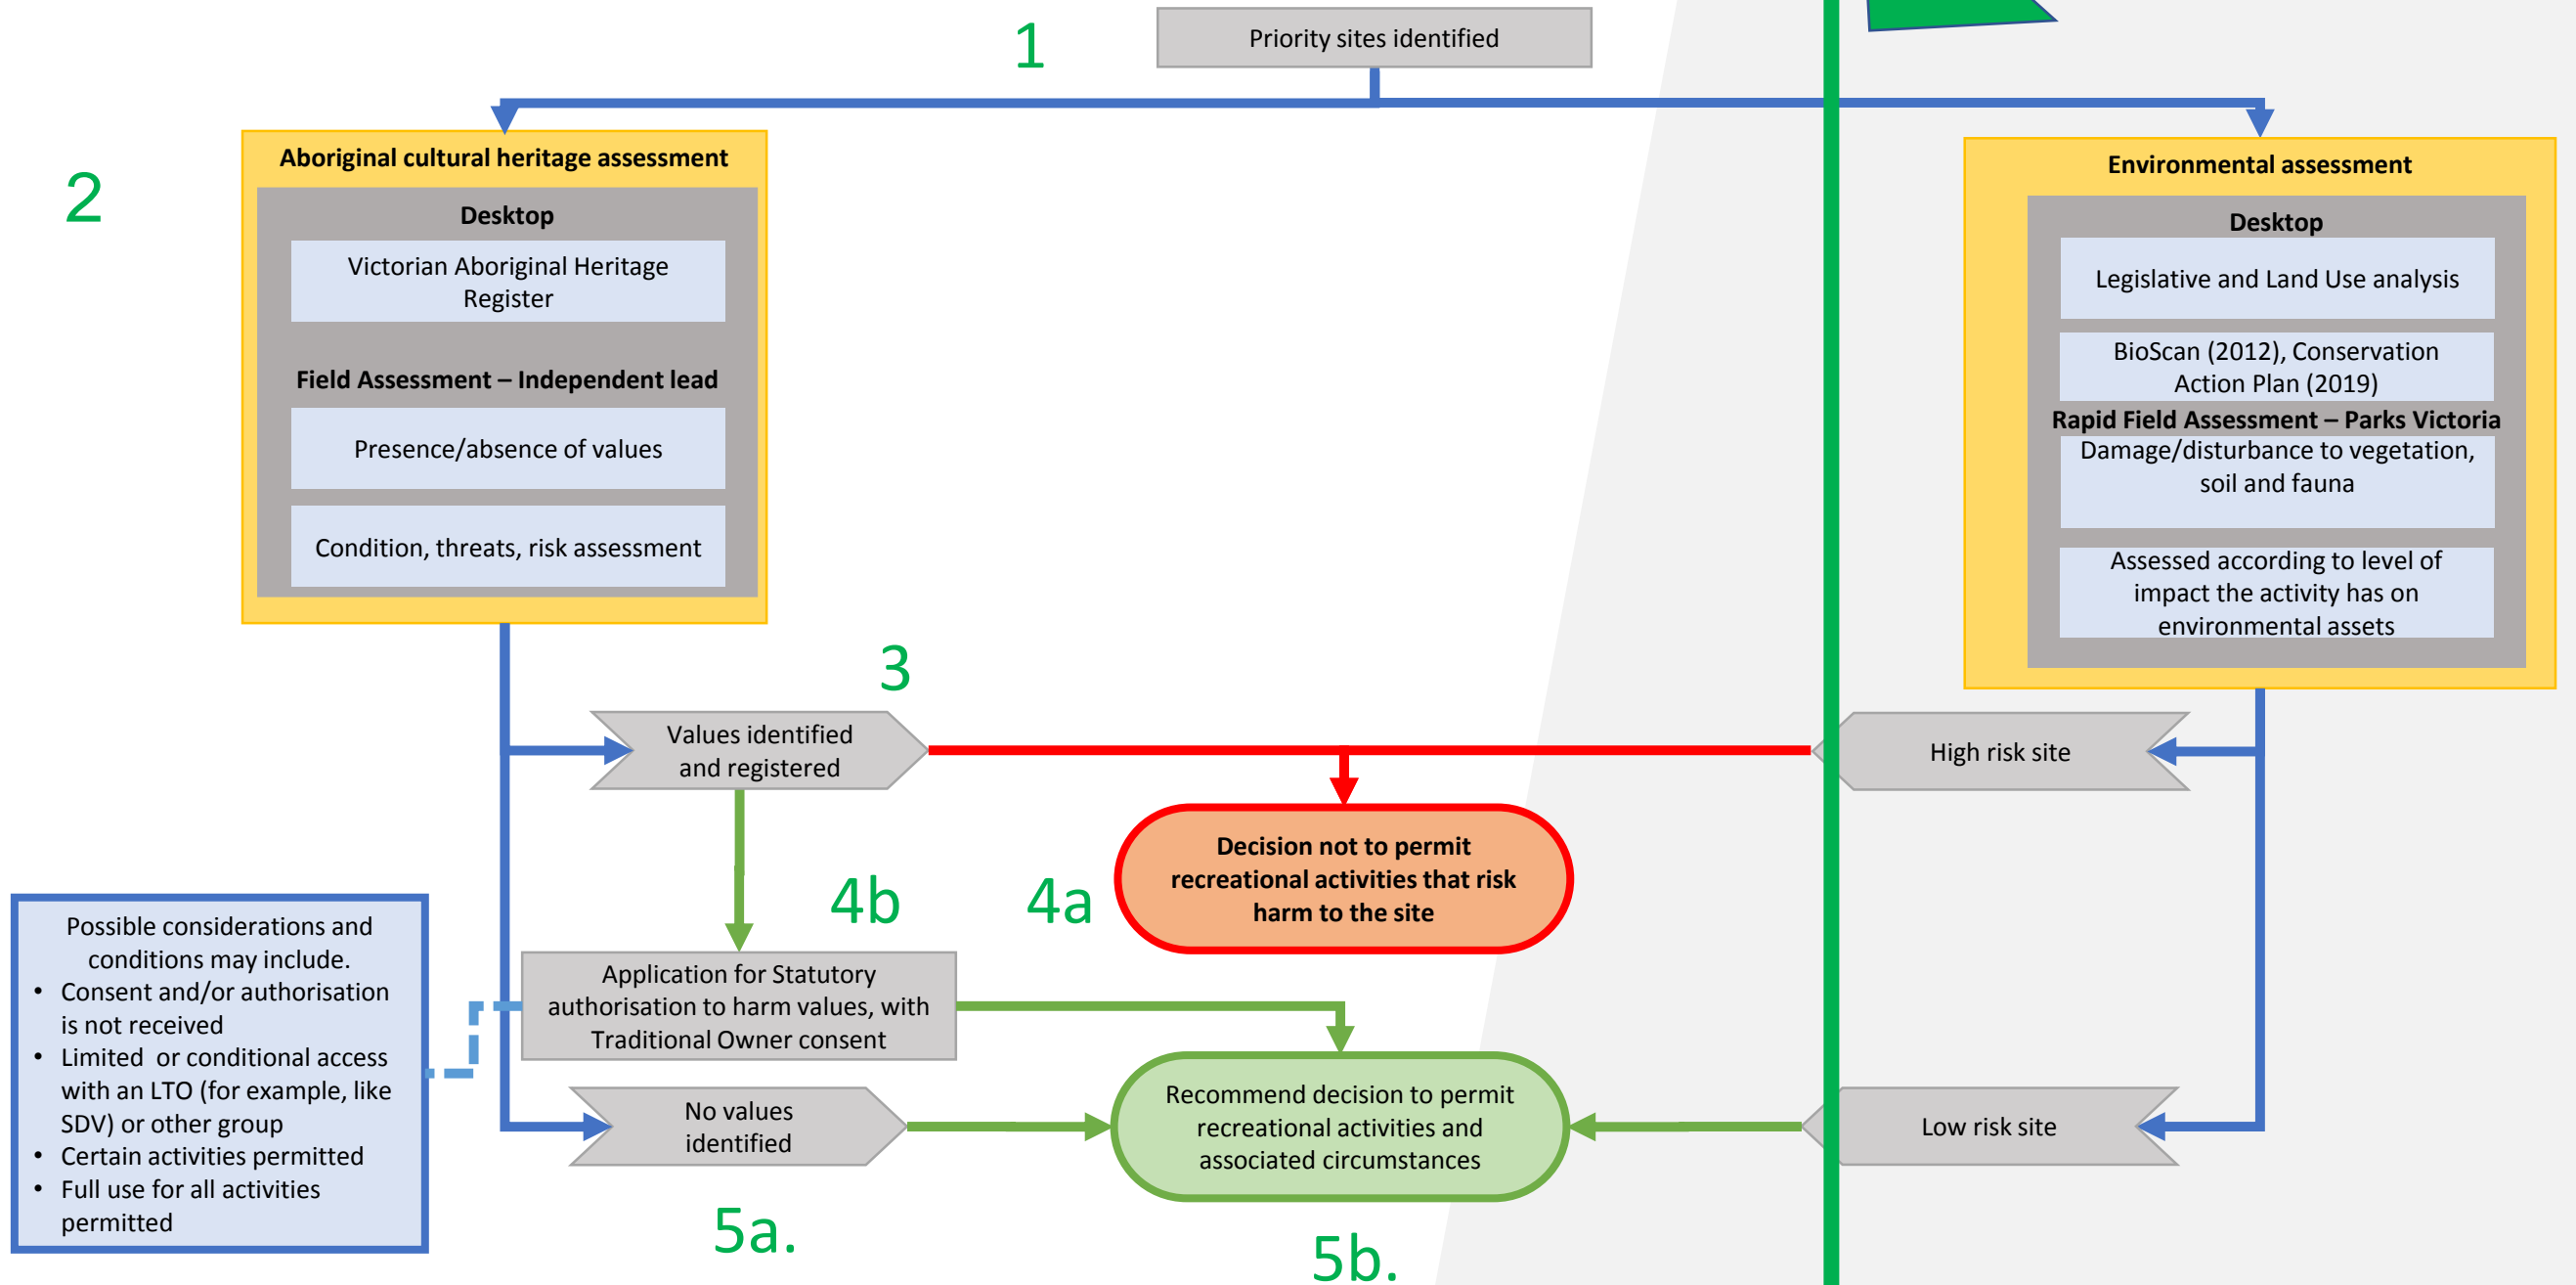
1

Priority sites identified

2

Aboriginal cultural heritage assessment

Desktop

Victorian Aboriginal Heritage Register

Field Assessment – Independent lead

Presence/absence of values

Condition, threats, risk assessment

Environmental assessment

Desktop

Legislative and Land Use analysis

BioScan (2012), Conservation Action Plan (2019)

Rapid Field Assessment – Parks Victoria

Damage/disturbance to vegetation, soil and fauna

Assessed according to level of impact the activity has on environmental assets

3

Values identified and registered

High risk site

4b

4a

Decision not to permit recreational activities that risk harm to the site

Possible considerations and conditions may include.
• Consent and/or authorisation is not received
• Limited or conditional access with an LTO (for example, like SDV) or other group
• Certain activities permitted
• Full use for all activities permitted

Application for Statutory authorisation to harm values, with Traditional Owner consent

No values identified

Recommend decision to permit recreational activities and associated circumstances

Low risk site

5a.

5b.